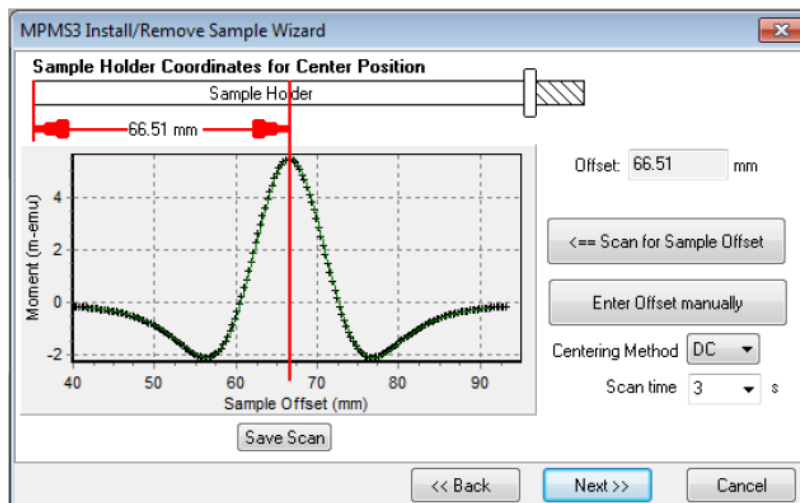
MPMS3 Install/Remove Sample Wizard

Sample Holder Coordinates for Center Position

Sample Holder

66.51 mm

Moment (m-emu)

4

2

0

-2

40 50 60 70 80 90

Sample Offset (mm)

Save Scan

Offset: 66.51 mm

<== Scan for Sample Offset

Enter Offset manually

Centering Method DC

Scan time 3 s

<< Back

Next >>

Cancel